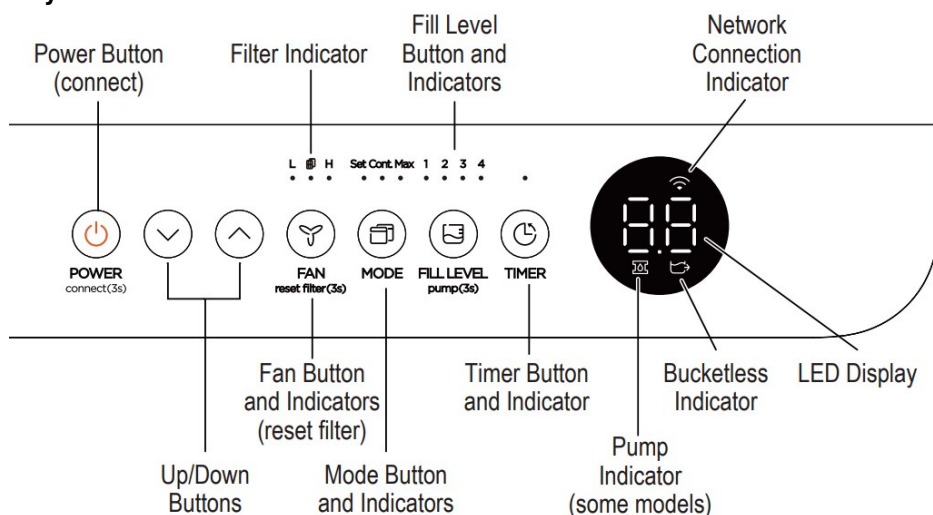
Power Button (connect)

Filter Indicator

Fill Level Button and Indicators

Network Connection Indicator

L H Set Cont. Max 1 2 3 4

POWER
connect(3s)

FAN
reset filter(3s)

MODE

FILL LEVEL
pump(3s)

TIMER

Fan Button and Indicators (reset filter)

Timer Button and Indicator

Bucketless Indicator

LED Display

Pump Indicator (some models)

Up/Down Buttons

Mode Button and Indicators